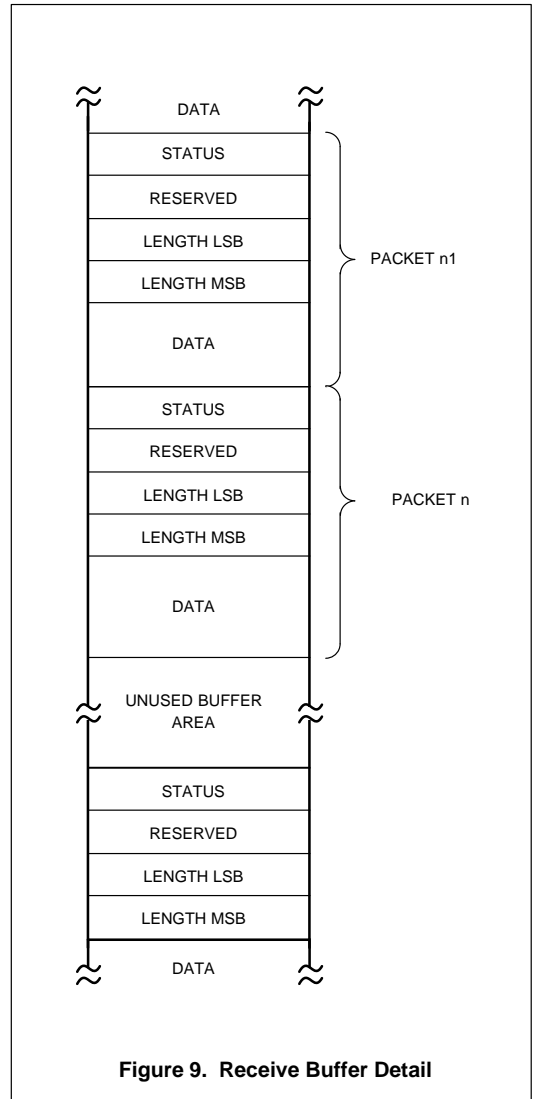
DATA

STATUS

RESERVED

LENGTH LSB

LENGTH MSB

DATA

PACKET n1

STATUS

RESERVED

LENGTH LSB

LENGTH MSB

DATA

PACKET n

UNUSED BUFFER AREA

STATUS

RESERVED

LENGTH LSB

LENGTH MSB

DATA

Figure 9. Receive Buffer Detail